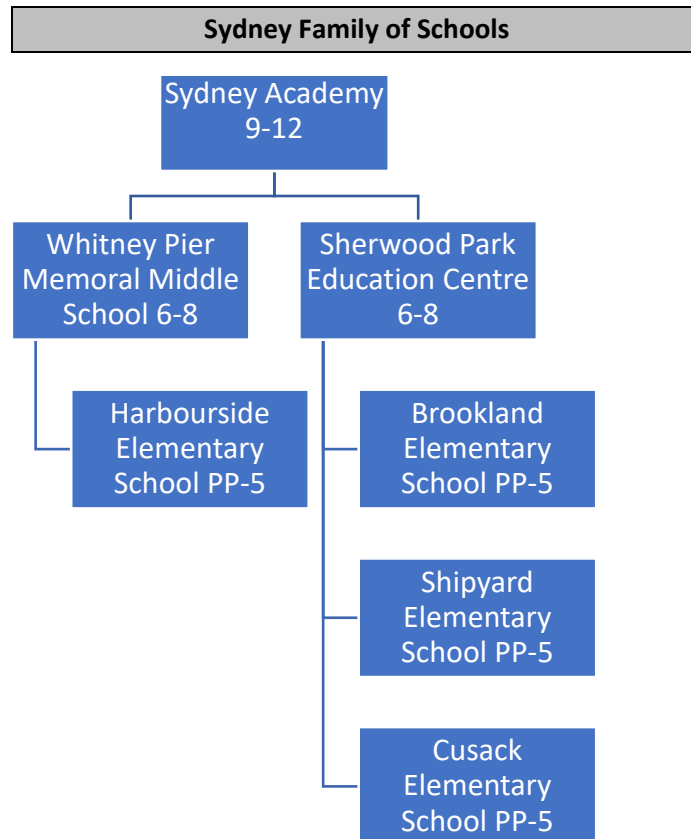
Sydney Family of Schools

Sydney Academy 9-12

Whitney Pier Memoral Middle School 6-8

Sherwood Park Education Centre 6-8

Harbourside Elementary School PP-5

Brookland Elementary School PP-5

Shipyard Elementary School PP-5

Cusack Elementary School PP-5